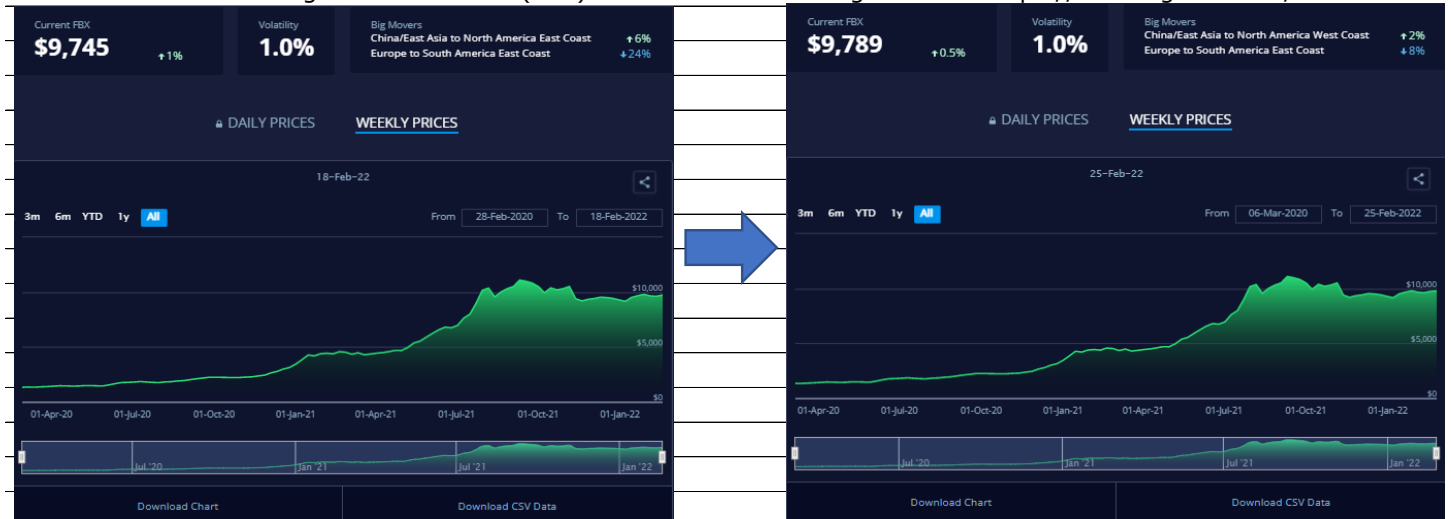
Current FBX
$9,745
↑1%

Volatility
1.0%

Big Movers
China/East Asia to North America East Coast ↑6%
Europe to South America East Coast ↓24%

DAILY PRICES WEEKLY PRICES

18-Feb-22

3m 6m YTD 1y All

From 28-Feb-2020 To 18-Feb-2022

$10,000
$5,000
$0

01-Apr-20 01-Jul-20 01-Oct-20 01-Jan-21 01-Apr-21 01-Jul-21 01-Oct-21 01-Jan-22

Jul '20 Jan '21 Jul '21 Jan '22

Download Chart Download CSV Data

Current FBX
$9,789
↑0.5%

Volatility
1.0%

Big Movers
China/East Asia to North America West Coast ↑2%
Europe to South America East Coast ↓8%

DAILY PRICES WEEKLY PRICES

25-Feb-22

3m 6m YTD 1y All

From 06-Mar-2020 To 25-Feb-2022

$10,000
$5,000
$0

01-Apr-20 01-Jul-20 01-Oct-20 01-Jan-21 01-Apr-21 01-Jul-21 01-Oct-21 01-Jan-22

Jul '20 Jan '21 Jul '21 Jan '22

Download Chart Download CSV Data